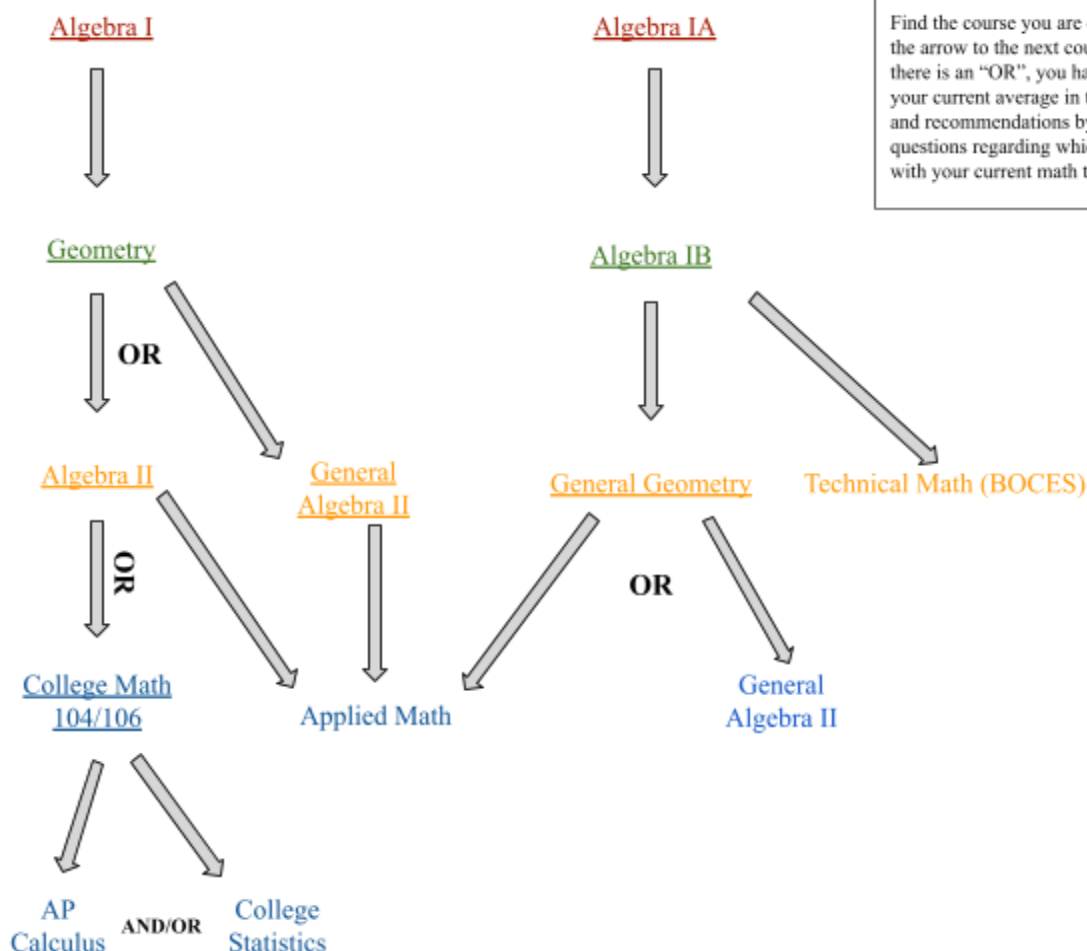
Algebra I

Algebra IA

Find the course you are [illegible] the arrow to the next cou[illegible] there is an "OR", you ha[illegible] your current average in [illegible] and recommendations by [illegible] questions regarding whi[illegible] with your current math t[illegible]

Geometry

Algebra IB

OR

Algebra II

General Algebra II

General Geometry

Technical Math (BOCES)

OR

OR

College Math 104/106

Applied Math

General Algebra II

AP Calculus

AND/OR

College Statistics